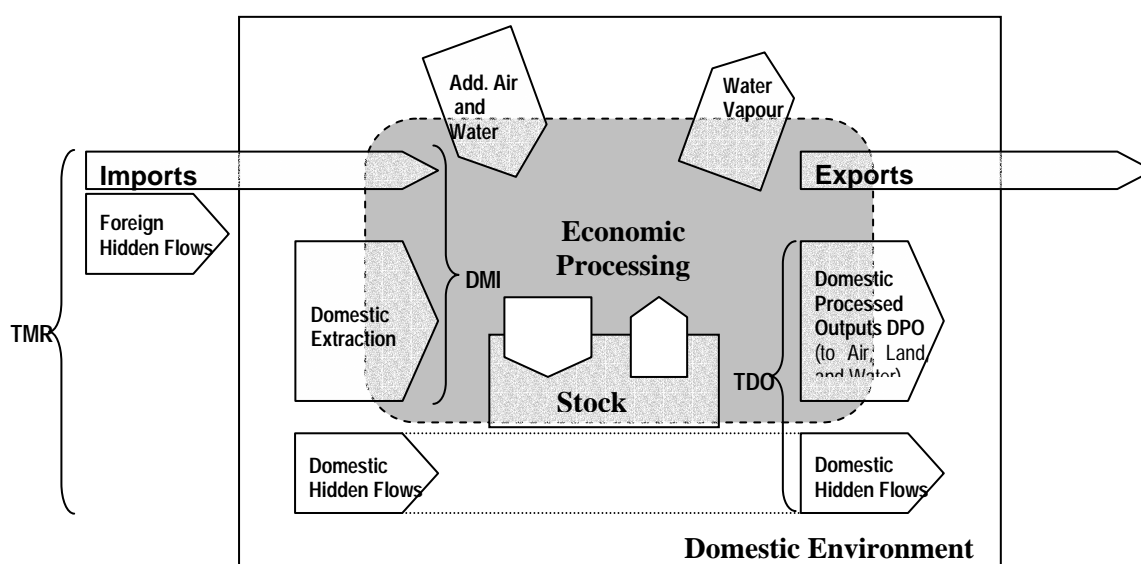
Add. Air and Water

Water Vapour

Imports

Exports

Foreign Hidden Flows

Economic Processing

DMI

Domestic Extraction

Domestic Processed Outputs DPO (to Air, Land, and Water)

TMR

Stock

TDO

Domestic Hidden Flows

Domestic Hidden Flows

Domestic Environment